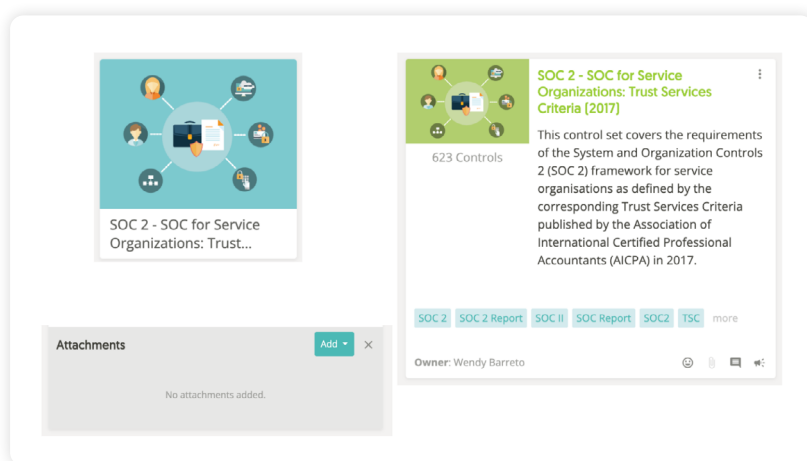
SOC 2 - SOC for Service Organizations: Trust...

623 Controls

SOC 2 - SOC for Service Organizations: Trust Services Criteria (2017)

This control set covers the requirements of the System and Organization Controls 2 (SOC 2) framework for service organisations as defined by the corresponding Trust Services Criteria published by the Association of International Certified Professional Accountants (AICPA) in 2017.

SOC 2 SOC 2 Report SOC II SOC Report SOC2 TSC more

Owner: Wendy Barreto

Attachments

Add

No attachments added.